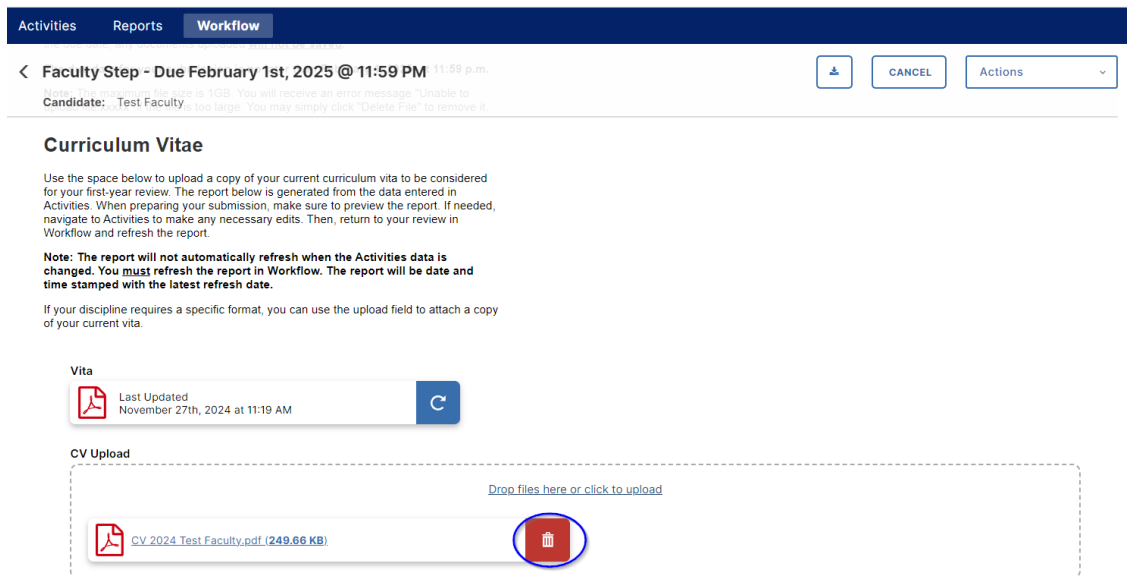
Activities Reports Workflow

Faculty Step - Due February 1st, 2025 @ 11:59 PM

Candidate: Test Faculty

CANCEL

Actions

Curriculum Vitae

Use the space below to upload a copy of your current curriculum vita to be considered for your first-year review. The report below is generated from the data entered in Activities. When preparing your submission, make sure to preview the report. If needed, navigate to Activities to make any necessary edits. Then, return to your review in Workflow and refresh the report.

**Note: The report will not automatically refresh when the Activities data is changed. You must refresh the report in Workflow. The report will be date and time stamped with the latest refresh date.**

If your discipline requires a specific format, you can use the upload field to attach a copy of your current vita.

Vita

Last Updated
November 27th, 2024 at 11:19 AM

CV Upload

Drop files here or click to upload

CV 2024 Test Faculty.pdf (249.66 KB)